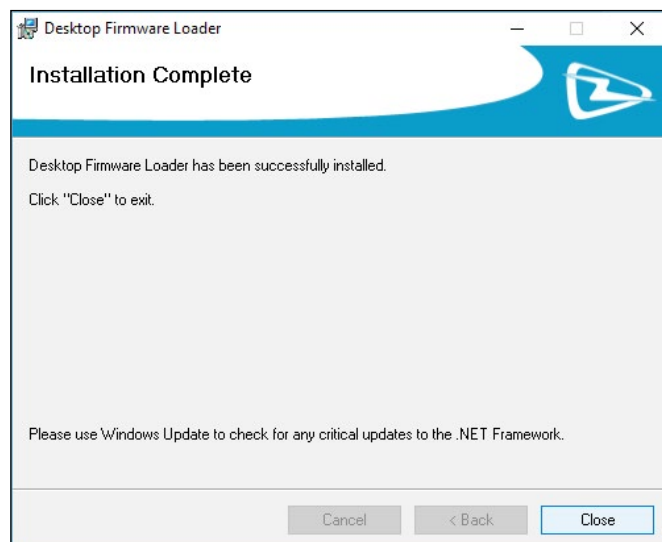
Desktop Firmware Loader

Installation Complete

Desktop Firmware Loader has been successfully installed.

Click "Close" to exit.

Please use Windows Update to check for any critical updates to the .NET Framework.

Cancel
< Back
Close